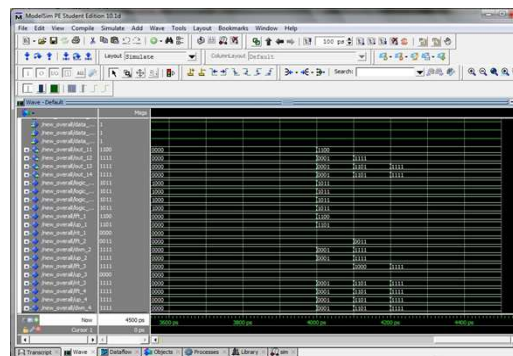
ModelSim PE Student Edition 10.1d
File Edit View Compile Simulate Add Wave Tools Layout Bookmarks Window Help
100 ps
Layout Simulate
ColumnLayout Default
Search:
Wave - Default
Msgs
/new_overall/data_... 1
/new_overall/data_... 1
/new_overall/data_... 1
/new_overall/out_11 1100
/new_overall/out_12 1111
/new_overall/out_13 1111
/new_overall/out_14 1111
/new_overall/logic_... 1011
/new_overall/logic_... 1011
/new_overall/logic_... 1011
/new_overall/logic_... 1011
/new_overall/ff_1 1100
/new_overall/p_1 1101
/new_overall/t_1 0000
/new_overall/ff_2 0011
/new_overall/ff_2 1111
/new_overall/p_2 1111
/new_overall/ff_3 1111
/new_overall/p_3 0000
/new_overall/t_3 1111
/new_overall/ff_4 1111
/new_overall/p_4 1111
/new_overall/t_4 1111
0000 1100
0000 0001 1111
0000 0001 1101 1111
0000 0001 1101 1111
0000 1011
0000 1011
0000 1011
0000 1011
0000 1100
0000 1101
0000
0000 0011
0000 0001 1111
0000 0001 1111
0000 1000 1111
0000
0000 0001 1101 1111
0000 0001 1101 1111
0000 0001 1101 1111
0000 0001 1101 1111
Now 4500 ps
Cursor 1 0 ps
3600 ps 3800 ps 4000 ps 4200 ps 4400 ps
Transcript Wave Dataflow Objects Processes Library sim